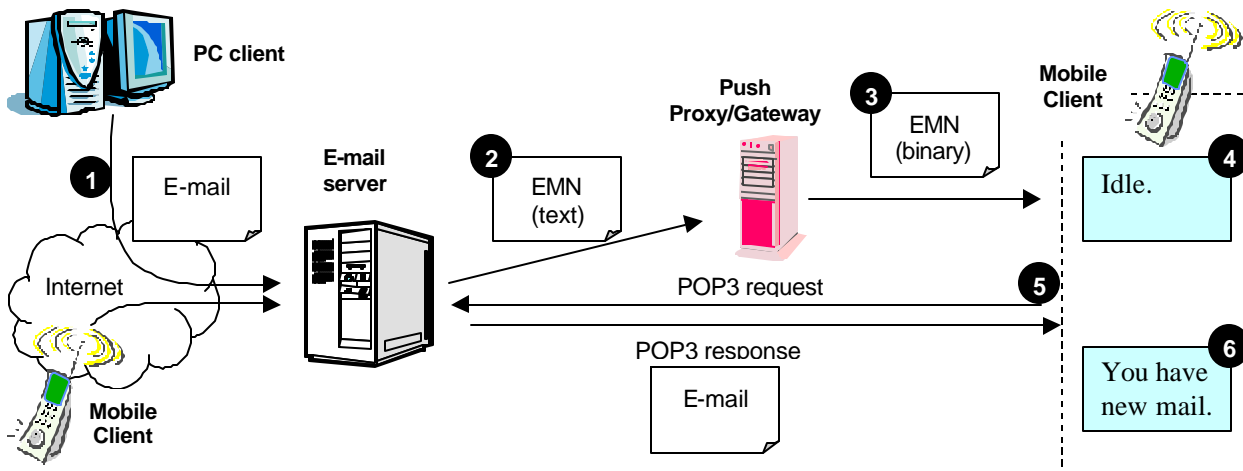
PC client

1

E-mail

Internet

Mobile Client

E-mail server

2

EMN (text)

Push Proxy/Gateway

3

EMN (binary)

Mobile Client

4

Idle.

POP3 request

5

POP3 response

E-mail

6

You have new mail.